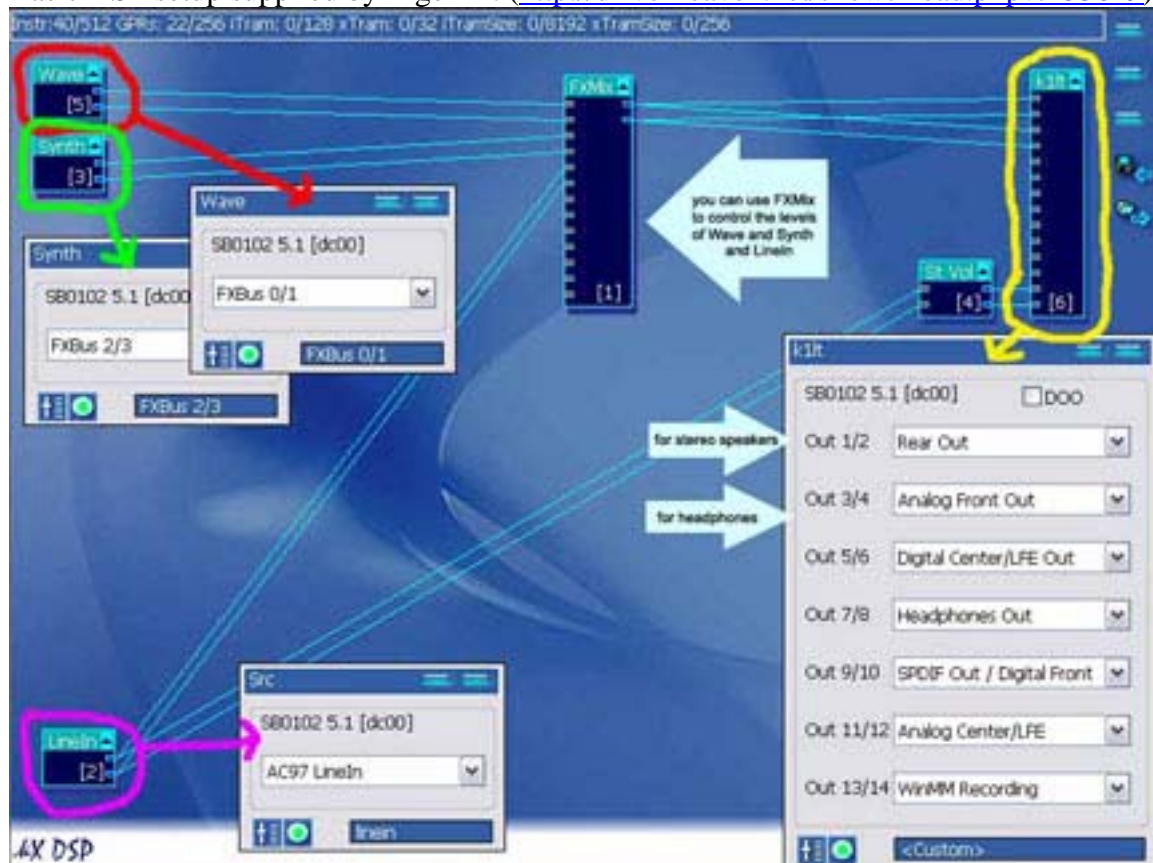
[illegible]

Instr:40/512 GPRs: 22/256 iTram: 0/128 xTram: 0/32 iTramSize: 0/8192 xTramSize: 0/256

Wave
[5]

Synth
[3]

FXMix
[1]

k1lt
[6]

St Vol
[4]

you can use FXMix to control the levels of Wave and Synth and LineIn

Wave
SB0102 5.1 [dc00]
FXBus 0/1
FXBus 0/1

Synth
SB0102 5.1 [dc00
FXBus 2/3
FXBus 2/3

k1lt
SB0102 5.1 [dc00]
DOO
for stereo speakers
for headphones
Out 1/2 Rear Out
Out 3/4 Analog Front Out
Out 5/6 Digital Center/LFE Out
Out 7/8 Headphones Out
Out 9/10 SPDIF Out / Digital Front
Out 11/12 Analog Center/LFE
Out 13/14 WinMM Recording
<Custom>

Src
SB0102 5.1 [dc00]
AC97 LineIn
linein

LineIn
[2]

4X DSP